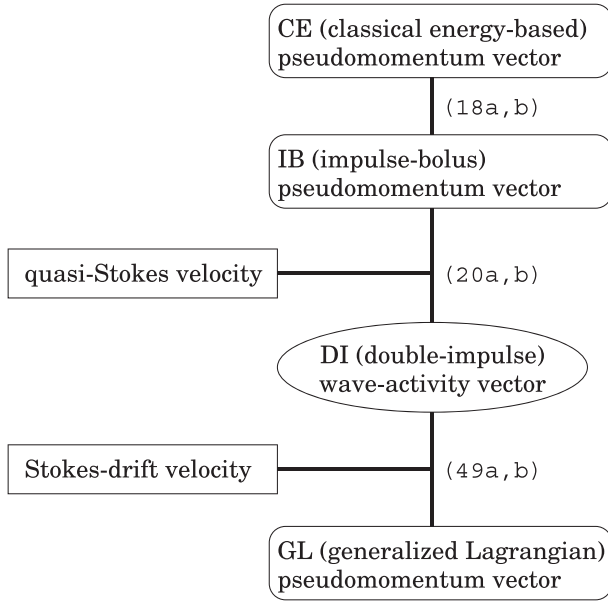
CE (classical energy-based) pseudomomentum vector

(18a,b)

IB (impulse-bolus) pseudomomentum vector

quasi-Stokes velocity

(20a,b)

DI (double-impulse) wave-activity vector

Stokes-drift velocity

(49a,b)

GL (generalized Lagrangian) pseudomomentum vector